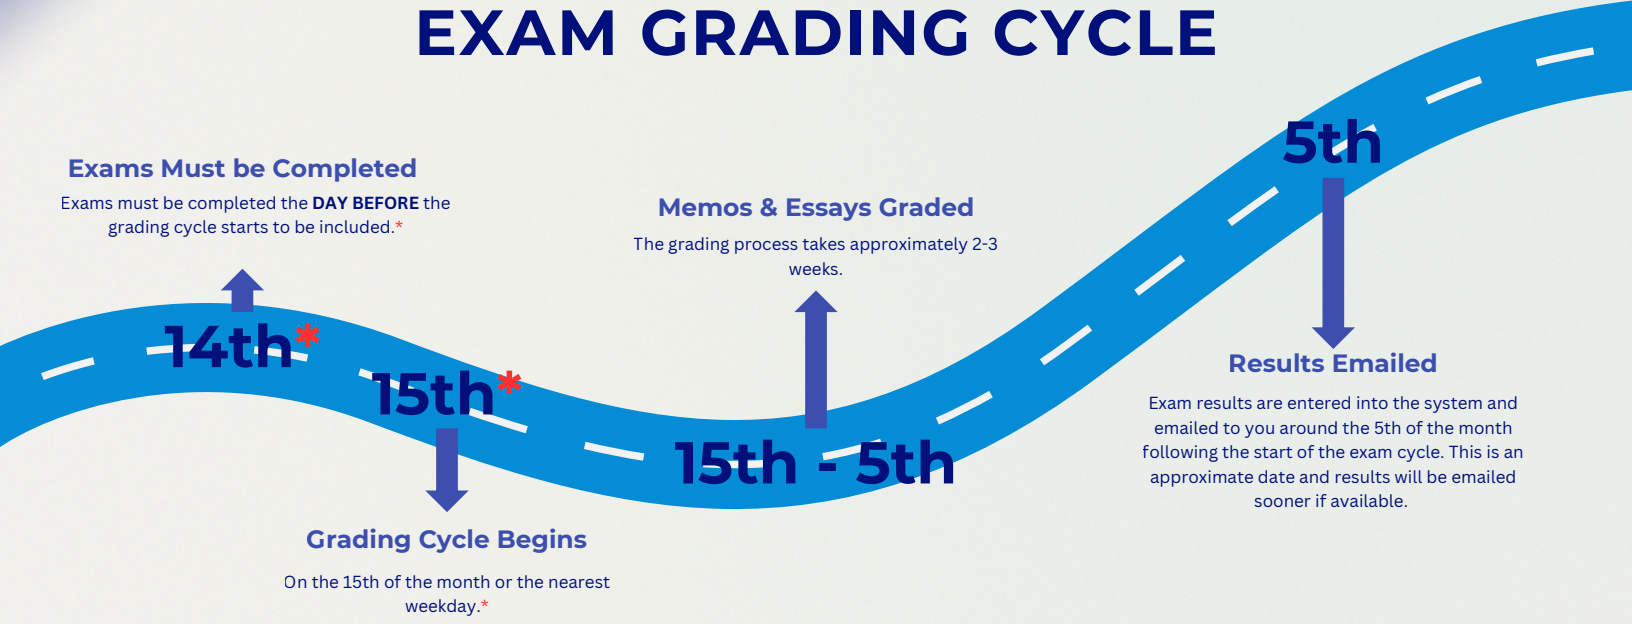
EXAM GRADING CYCLE

Exams Must be Completed

Exams must be completed the **DAY BEFORE** the grading cycle starts to be included.*

14th*

15th*

Grading Cycle Begins

On the 15th of the month or the nearest weekday.*

Memos & Essays Graded

The grading process takes approximately 2-3 weeks.

15th - 5th

5th

Results Emailed

Exam results are entered into the system and emailed to you around the 5th of the month following the start of the exam cycle. This is an approximate date and results will be emailed sooner if available.